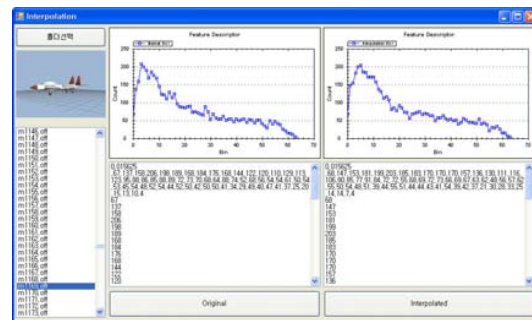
Interpolation

폴더선택

m146.off
m147.off
m148.off
m149.off
m150.off
m151.off
m152.off
m153.off
m154.off
m155.off
m156.off
m157.off
m158.off
m159.off
m160.off
m161.off
m162.off
m163.off
m164.off
m165.off
m166.off
m167.off
m168.off
m169.off
m170.off
m171.off
m172.off
m173.off

Feature Descriptor

Count

Bin

0.015625
67,137,150,206,198,189,168,184,176,168,144,122,120,110,129,113,123,95,98,86,95,98,89,72,73,70,68,64,66,74,52,68,56,54,54,61,50,54,53,45,54,48,52,54,44,52,50,42,50,50,41,34,29,49,40,47,41,37,25,20,25,13,10,4
67
137
150
206
198
189
168
184
176
168
144
122
120

Feature Descriptor

Count

Bin

0.015625
68,147,153,181,199,203,185,183,170,170,170,157,136,130,111,116,106,80,95,77,91,84,72,72,55,68,69,72,73,66,69,67,63,62,48,56,57,52,55,50,54,46,51,39,44,55,51,44,44,43,41,54,39,42,37,21,30,28,33,25,14,14,7,4
68
147
153
181
199
203
185
183
170
170
170
157
136

Original

Interpolated